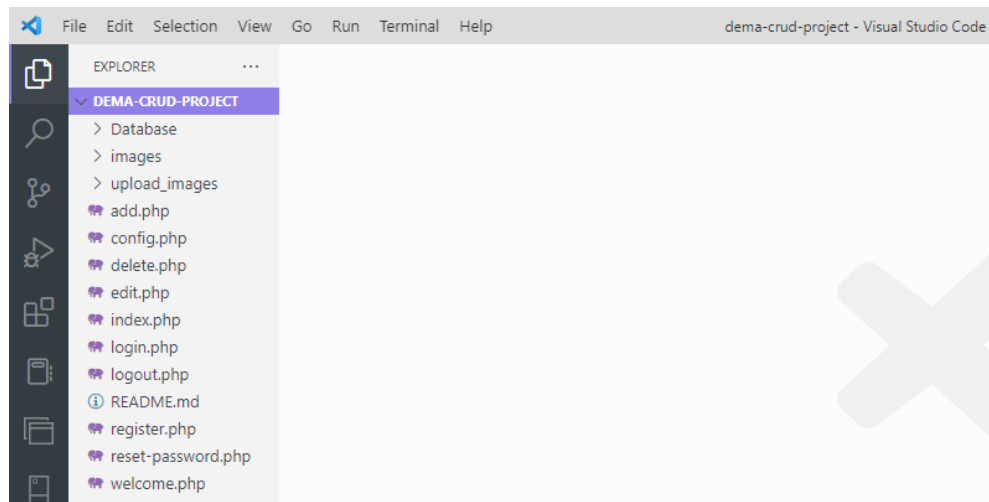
File Edit Selection View Go Run Terminal Help

dema-crud-project - Visual Studio Code

EXPLORER ...

DEMA-CRUD-PROJECT

Database
images
upload_images
add.php
config.php
delete.php
edit.php
index.php
login.php
logout.php
README.md
register.php
reset-password.php
welcome.php